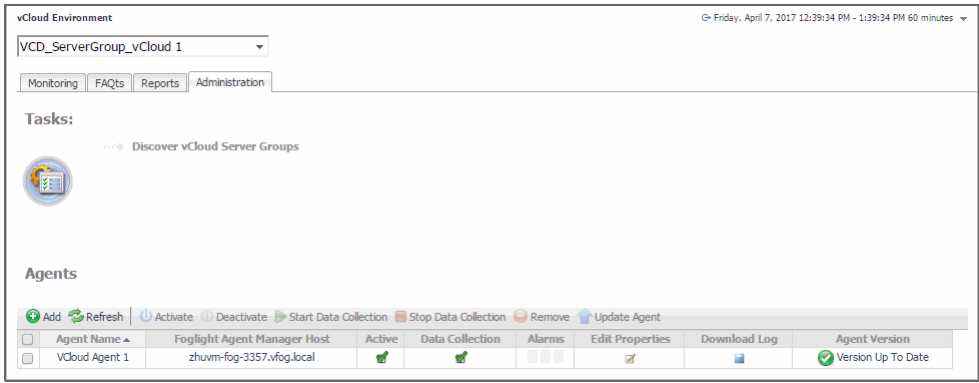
vCloud Environment

Friday, April 7, 2017 12:39:34 PM - 1:39:34 PM 60 minutes

VCD_ServerGroup_vCloud 1

Monitoring | FAQts | Reports | Administration

Tasks:

Discover vCloud Server Groups

Agents

Add | Refresh | Activate | Deactivate | Start Data Collection | Stop Data Collection | Remove | Update Agent

| | Agent Name ▲ | Foglight Agent Manager Host | Active | Data Collection | Alarms | Edit Properties | Download Log | Agent Version |
|---|---|---|---|---|---|---|---|---|
| | VCloud Agent 1 | zhuvm-fog-3357.vfog.local | | | | | | Version Up To Date |